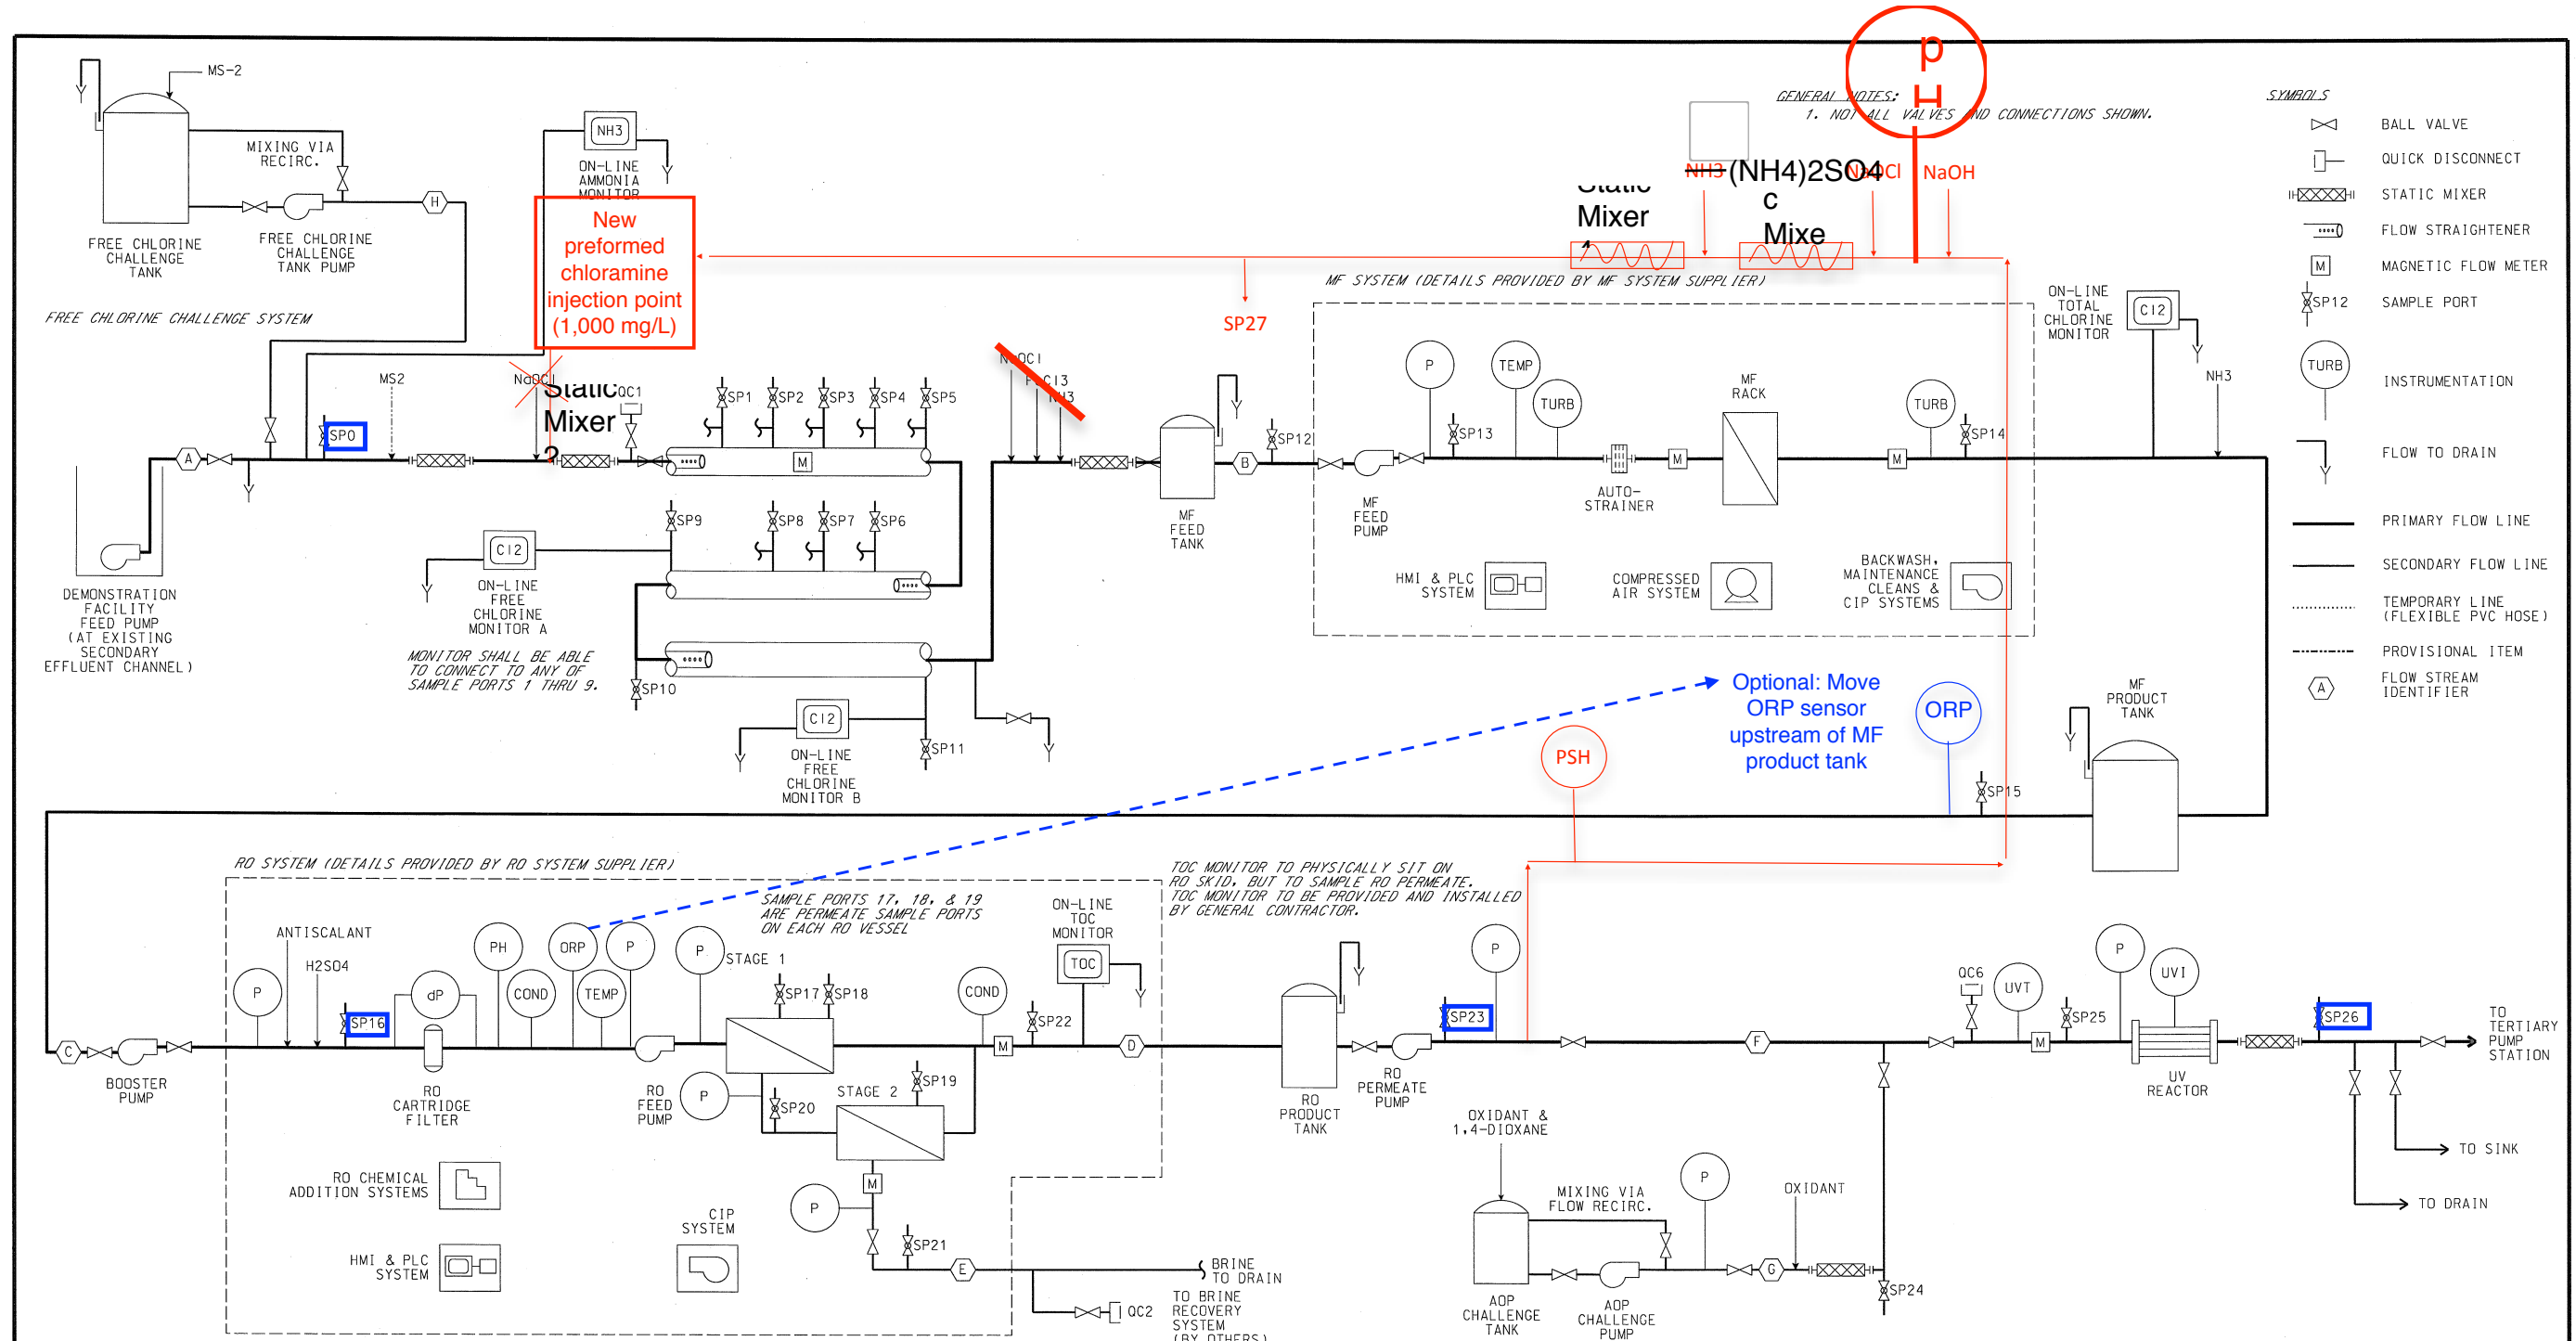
MS-2

MIXING VIA RECIRC.

FREE CHLORINE CHALLENGE TANK

FREE CHLORINE CHALLENGE TANK PUMP

H

FREE CHLORINE CHALLENGE SYSTEM

NH3

ON-LINE AMMONIA MONITOR

New preformed chloramine injection point (1,000 mg/L)

SP27

pH

GENERAL NOTES:
1. NOT ALL VALVES AND CONNECTIONS SHOWN.

NH3 (NH4)2SO4 NaOCl NaOH

Static Mixer

Static Mixer

MF SYSTEM (DETAILS PROVIDED BY MF SYSTEM SUPPLIER)

SYMBOLS
BALL VALVE
QUICK DISCONNECT
STATIC MIXER
FLOW STRAIGHTENER
MAGNETIC FLOW METER
SP12 SAMPLE PORT
TURB INSTRUMENTATION
FLOW TO DRAIN
PRIMARY FLOW LINE
SECONDARY FLOW LINE
TEMPORARY LINE (FLEXIBLE PVC HOSE)
PROVISIONAL ITEM
A FLOW STREAM IDENTIFIER

ON-LINE TOTAL CHLORINE MONITOR

Cl2

NH3

MS2

NaOCl

Static Mixer 2

QC1

SP0

A

SP1 SP2 SP3 SP4 SP5

M

NaOCl
FeCl3
NH3

SP12

B

MF FEED TANK

P TEMP TURB

SP13

MF FEED PUMP

AUTO-STRAINER

M

MF RACK

M

TURB

SP14

SP9 SP8 SP7 SP6

Cl2

ON-LINE FREE CHLORINE MONITOR A

HMI & PLC SYSTEM

COMPRESSED AIR SYSTEM

BACKWASH, MAINTENANCE CLEANS & CIP SYSTEMS

DEMONSTRATION FACILITY FEED PUMP (AT EXISTING SECONDARY EFFLUENT CHANNEL)

MONITOR SHALL BE ABLE TO CONNECT TO ANY OF SAMPLE PORTS 1 THRU 9.

SP10

Cl2

ON-LINE FREE CHLORINE MONITOR B

SP11

Optional: Move ORP sensor upstream of MF product tank

ORP

PSH

MF PRODUCT TANK

SP15

RO SYSTEM (DETAILS PROVIDED BY RO SYSTEM SUPPLIER)

TOC MONITOR TO PHYSICALLY SIT ON RO SKID, BUT TO SAMPLE RO PERMEATE. TOC MONITOR TO BE PROVIDED AND INSTALLED BY GENERAL CONTRACTOR.

SAMPLE PORTS 17, 18, & 19 ARE PERMEATE SAMPLE PORTS ON EACH RO VESSEL

ANTISCALANT

H2SO4

P

SP16

dP

PH

COND

ORP

TEMP

P

P

STAGE 1

SP17 SP18

COND

ON-LINE TOC MONITOR

TOC

SP22

M

D

C

BOOSTER PUMP

RO CARTRIDGE FILTER

RO FEED PUMP

P

SP20

STAGE 2

SP19

RO CHEMICAL ADDITION SYSTEMS

HMI & PLC SYSTEM

CIP SYSTEM

P

M

SP21

E

BRINE TO DRAIN

QC2

TO BRINE RECOVERY SYSTEM (BY OTHERS)

RO PRODUCT TANK

RO PERMEATE PUMP

P

SP23

F

OXIDANT & 1,4-DIOXANE

MIXING VIA FLOW RECIRC.

P

OXIDANT

G

SP24

AOP CHALLENGE TANK

AOP CHALLENGE PUMP

QC6

UVT

SP25

M

P

UVI

UV REACTOR

SP26

TO TERTIARY PUMP STATION

TO SINK

TO DRAIN